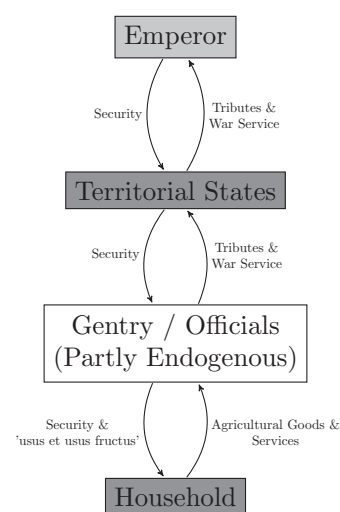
Emperor

Security

Tributes & War Service

Territorial States

Security

Tributes & War Service

Gentry / Officials (Partly Endogenous)

Security & 'usus et usus fructus'

Agricultural Goods & Services

Household